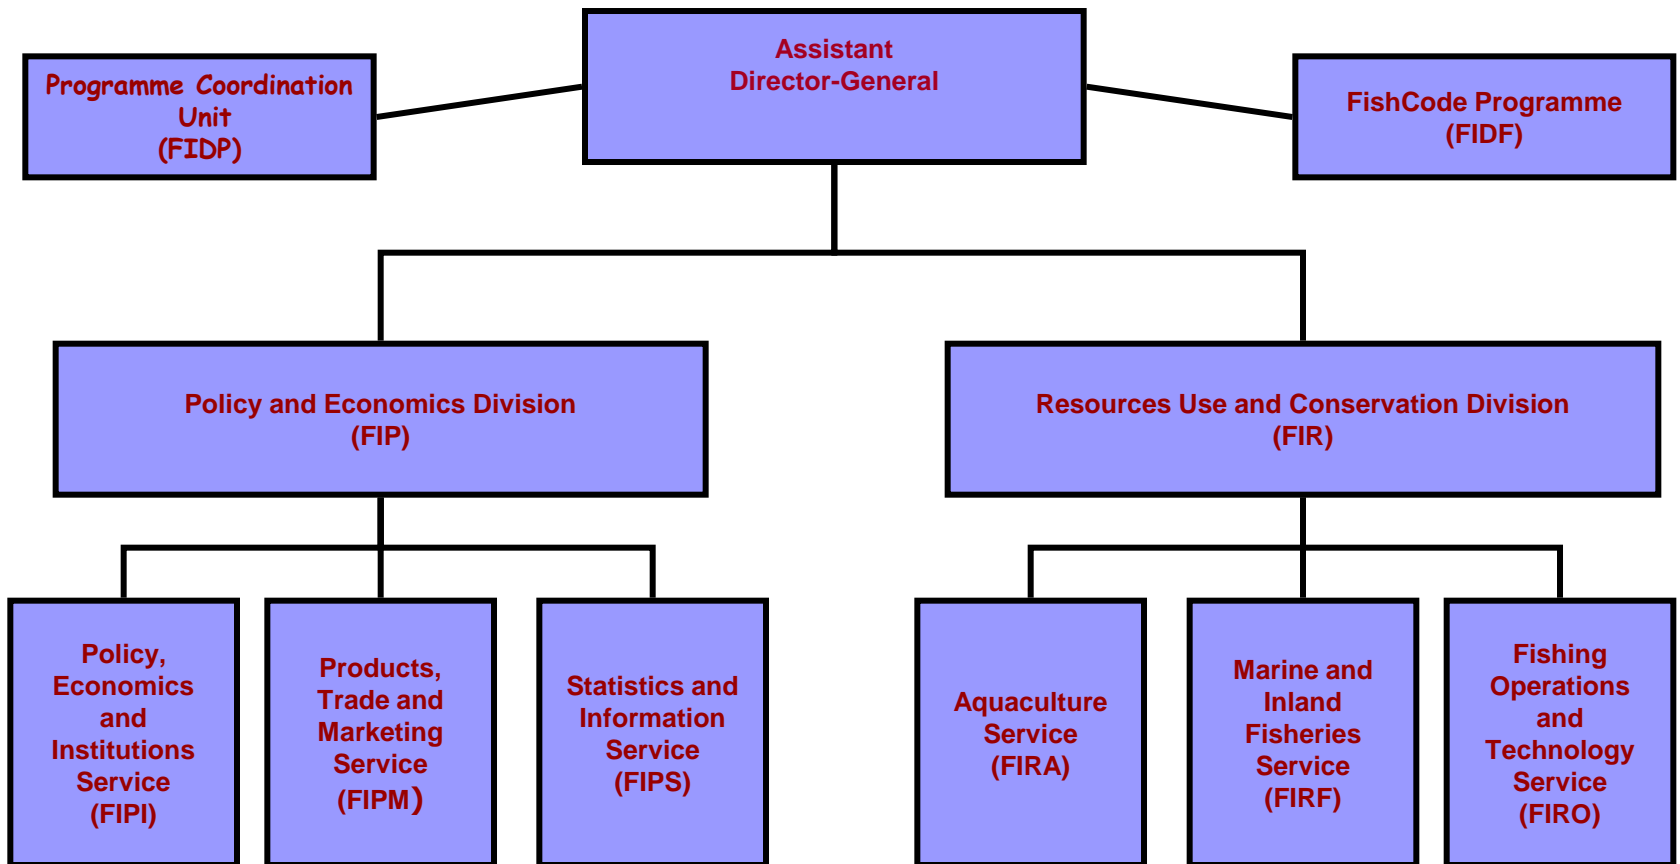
Programme Coordination Unit (FIDP)

Assistant Director-General

FishCode Programme (FIDF)

Policy and Economics Division (FIP)

Resources Use and Conservation Division (FIR)

Policy, Economics and Institutions Service (FIPI)

Products, Trade and Marketing Service (FIPM)

Statistics and Information Service (FIPS)

Aquaculture Service (FIRA)

Marine and Inland Fisheries Service (FIRF)

Fishing Operations and Technology Service (FIRO)